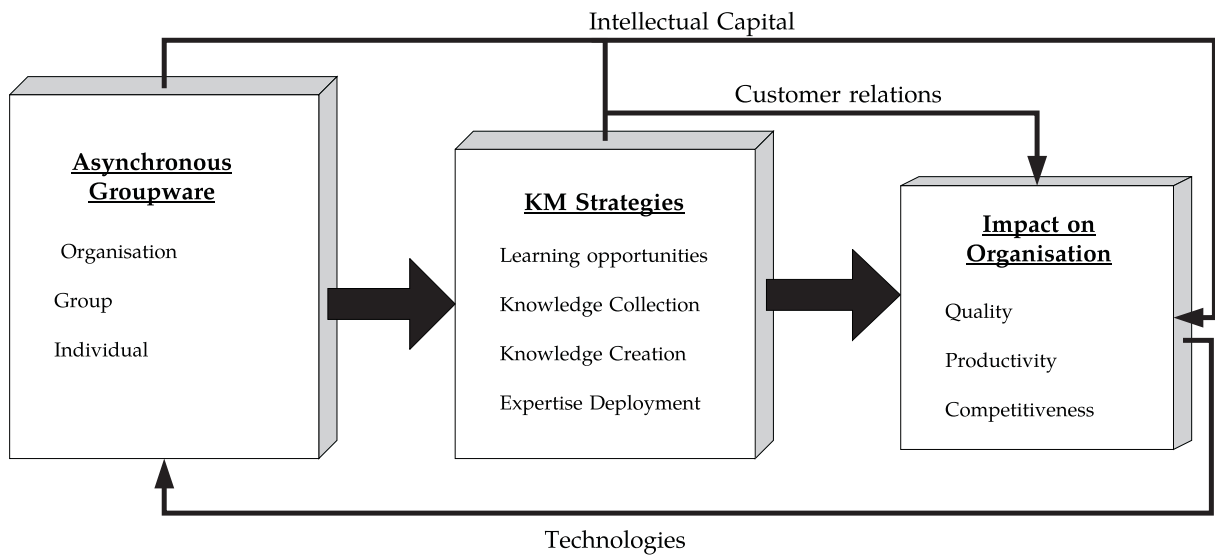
Intellectual Capital

Customer relations

Asynchronous Groupware

Organisation

Group

Individual

KM Strategies

Learning opportunities

Knowledge Collection

Knowledge Creation

Expertise Deployment

Impact on Organisation

Quality

Productivity

Competitiveness

Technologies